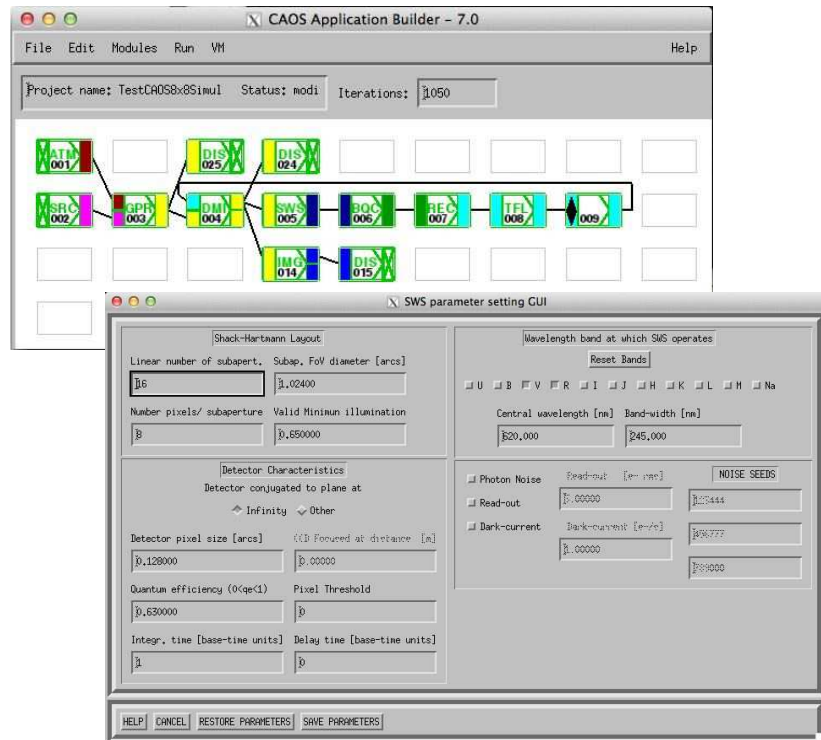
CAOS Application Builder - 7.0

File Edit Modules Run VM Help

Project name: TestCAOS8x8Simul Status: modi Iterations: 1050

ATM 001
DIS 025
DIS 024
SRC 002
GPR 003
DMI 004
SWS 005
BQC 006
REC 007
TFL 008
009
IMG 014
DIS 015

SWS parameter setting GUI

Shack-Hartmann Layout

Linear number of subapert. Subap. FoV diameter [arcs]
16 1.02400

Number pixels/ subaperture Valid Minimun illumination
8 0.650000

Wavelength band at which SWS operates

Reset Bands

U B V R I J H K L M Na

Central wavelength [nm] Band-width [nm]
620.000 245.000

Detector Characteristics

Detector conjugated to plane at

Infinity Other

Detector pixel size [arcs] (O) Focused at distance [m]
0.128000 0.00000

Quantum efficiency (0<qe<1) Pixel Threshold
0.630000 0

Integr. time [base-time units] Delay time [base-time units]
1 0

Photon Noise Read-out [e- rms] NOISE SEEDS

Read-out 0.00000 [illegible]444

Dark-current Dark-current [e-/s] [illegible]777
1.00000
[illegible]000

HELP CANCEL RESTORE PARAMETERS SAVE PARAMETERS